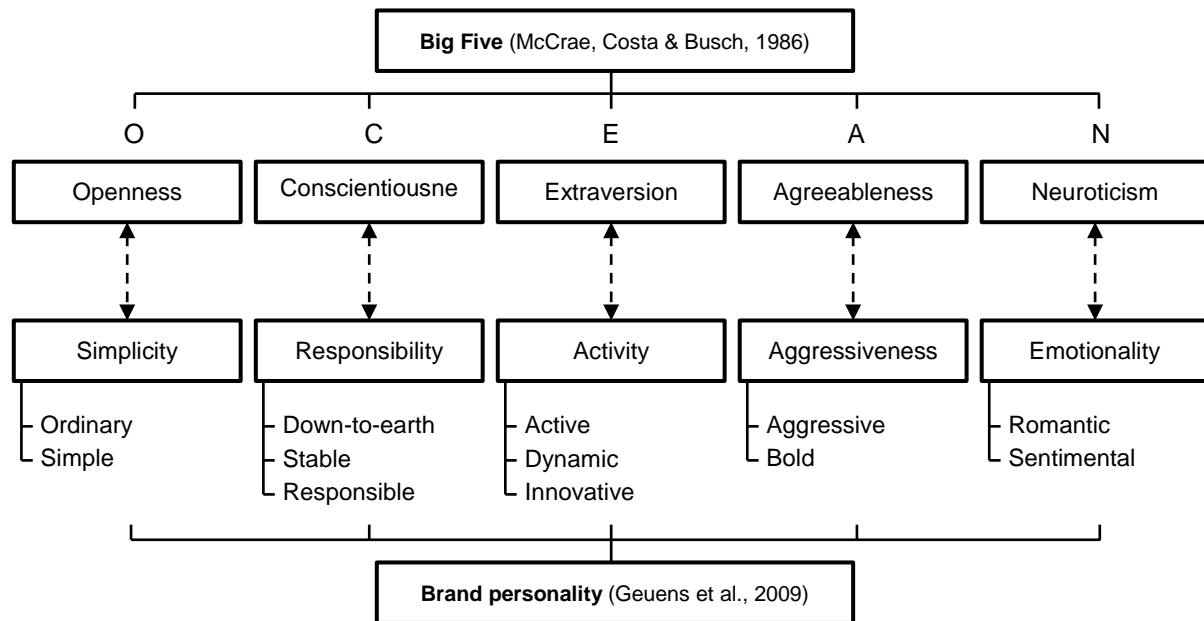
**Big Five** (McCrae, Costa & Busch, 1986)

O

C

E

A

N

Openness

Conscientiousne

Extraversion

Agreeableness

Neuroticism

Simplicity

Responsibility

Activity

Aggressiveness

Emotionality

Ordinary
Simple

Down-to-earth
Stable
Responsible

Active
Dynamic
Innovative

Aggressive
Bold

Romantic
Sentimental

**Brand personality** (Geuens et al., 2009)